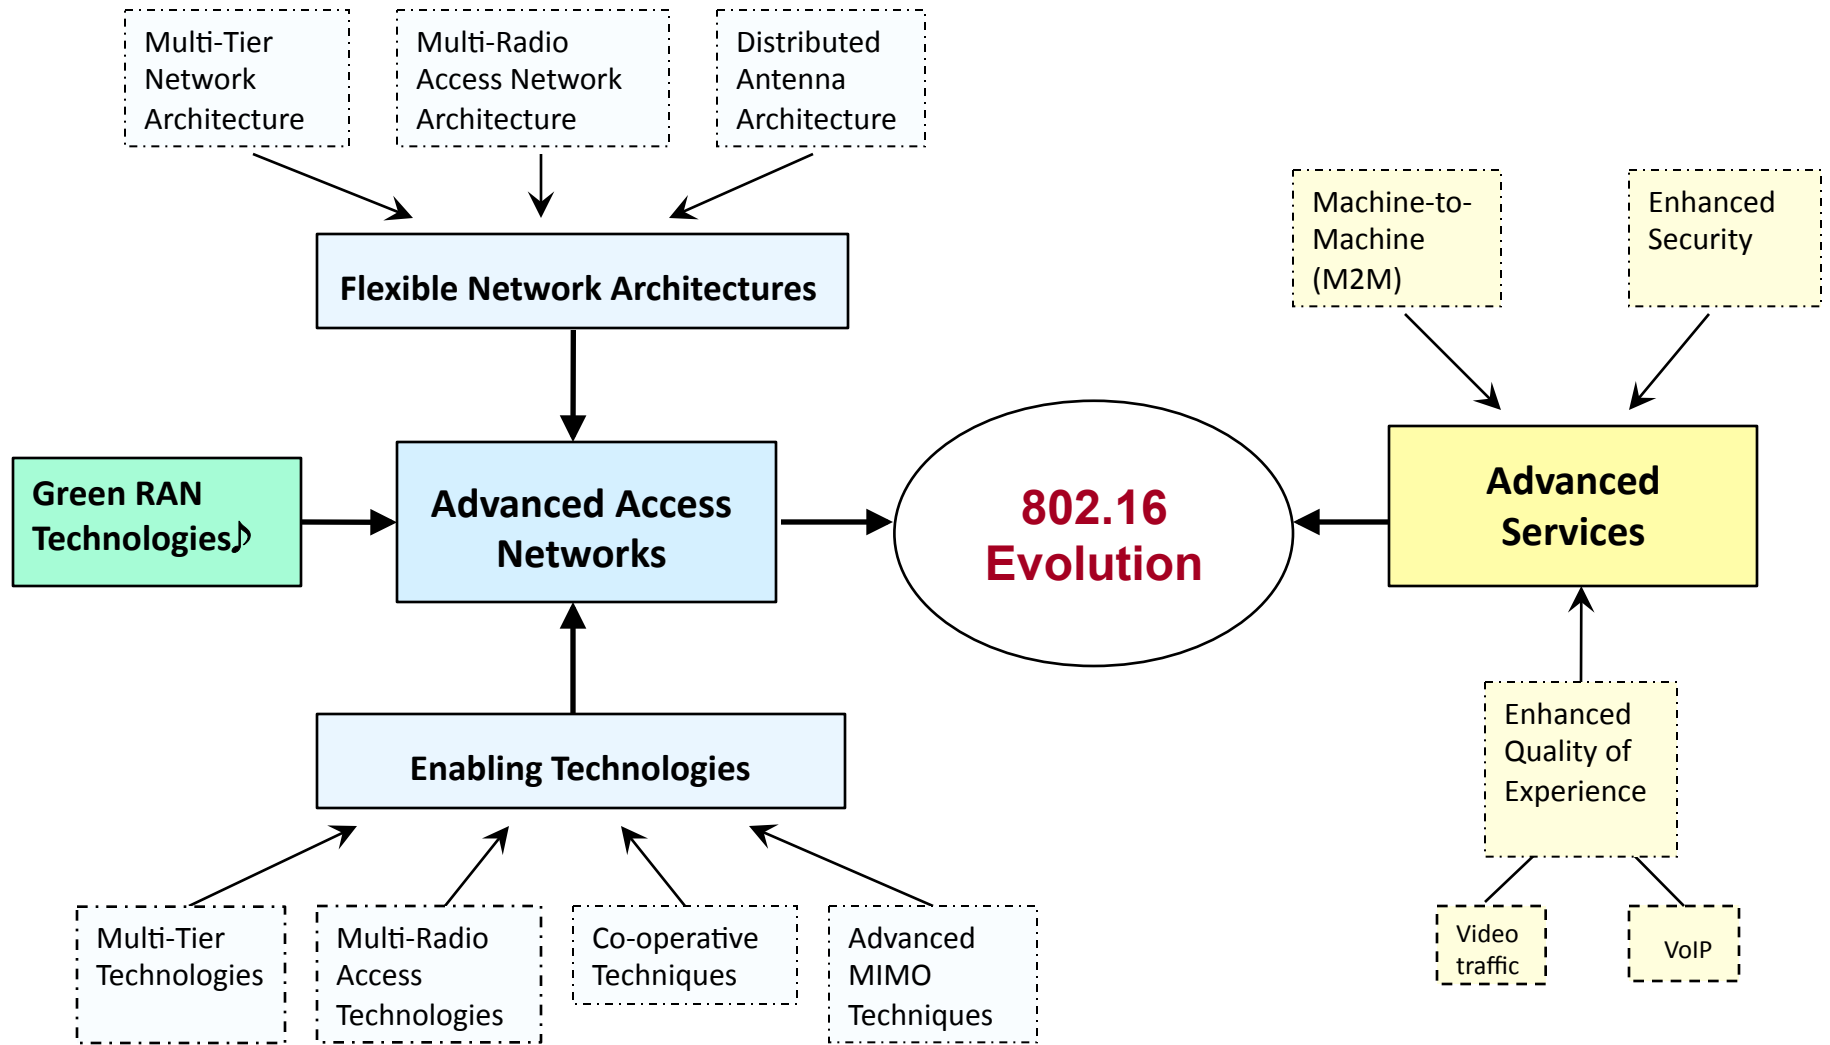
Multi-Tier Network Architecture

Multi-Radio Access Network Architecture

Distributed Antenna Architecture

Flexible Network Architectures

Machine-to-Machine (M2M)

Enhanced Security

Green RAN Technologies♪

Advanced Access Networks

802.16 Evolution

Advanced Services

Enabling Technologies

Enhanced Quality of Experience

Multi-Tier Technologies

Multi-Radio Access Technologies

Co-operative Techniques

Advanced MIMO Techniques

Video traffic

VoIP